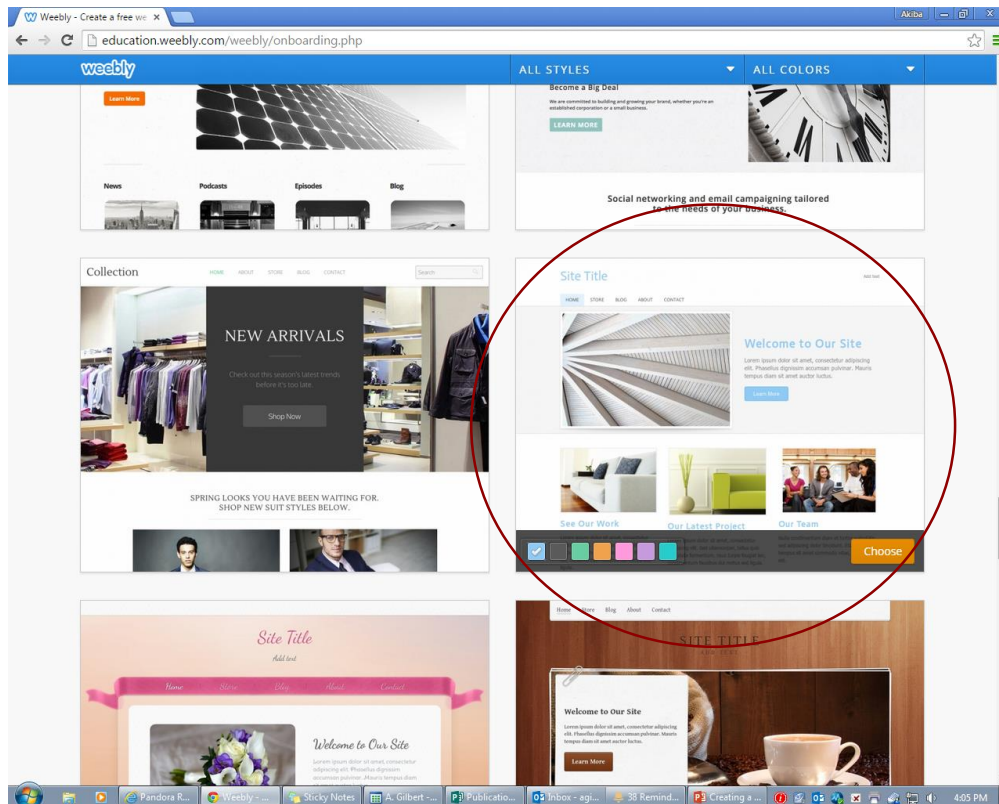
Weebly - Create a free we ×

Akiba

education.weebly.com/weebly/onboarding.php

weebly

ALL STYLES

ALL COLORS

Learn More

News

Podcasts

Episodes

Blog

Become a Big Deal

We are committed to building and growing your brand, whether you're an established corporation or a small business.

LEARN MORE

Social networking and email campaigning tailored to the needs of your business.

Collection

HOME ABOUT STORE BLOG CONTACT

Search

NEW ARRIVALS

Check out this season's latest trends before it's too late.

Shop Now

SPRING LOOKS YOU HAVE BEEN WAITING FOR. SHOP NEW SUIT STYLES BELOW.

Site Title

Add text

HOME STORE BLOG ABOUT CONTACT

Welcome to Our Site

Lorem ipsum dolor sit amet, consectetur adipiscing elit. Phasellus dignissim accumsan pulvinar. Mauris tempus diam sit amet auctor luctus.

Learn More

See Our Work

Our Latest Project

Our Team

Choose

Site Title

Add text

Home Store Blog About Contact

Welcome to Our Site

Lorem ipsum dolor sit amet, consectetur adipiscing elit. Phasellus dignissim accumsan pulvinar. Mauris tempus

Home Store Blog About Contact

SITE TITLE

Welcome to Our Site

Lorem ipsum dolor sit amet, consectetur adipiscing elit. Phasellus dignissim accumsan pulvinar. Mauris tempus diam sit amet auctor luctus.

Learn More

Pandora R...

Weebly - ...

Sticky Notes

A. Gilbert - ...

Publicatio...

Inbox - agi...

38 Remind...

Creating a ...

4:05 PM